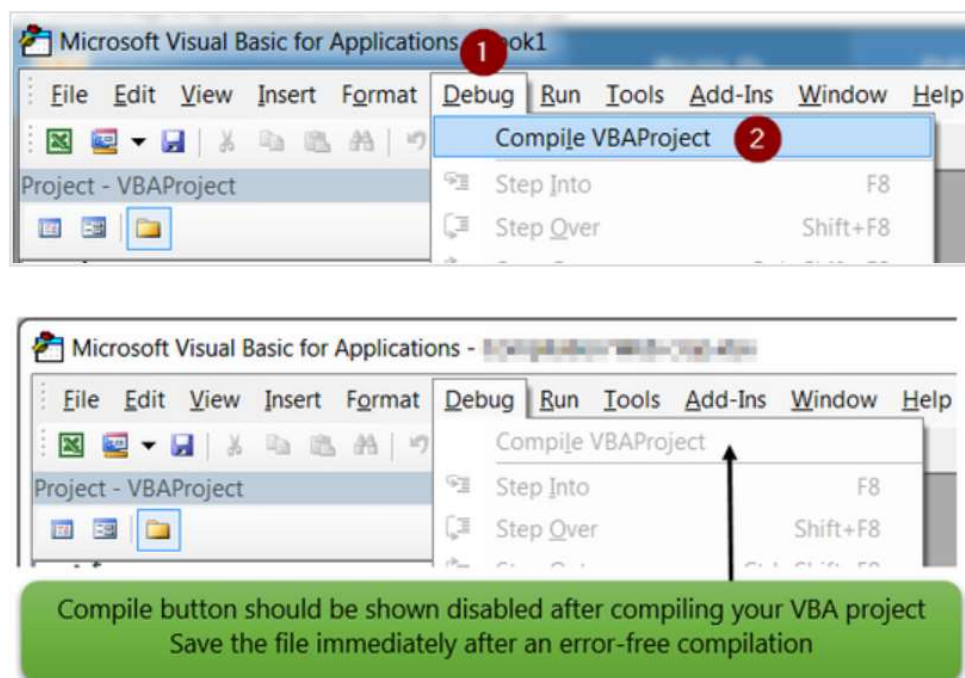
Microsoft Visual Basic for Applications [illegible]ook1 1

File Edit View Insert Format Debug Run Tools Add-Ins Window Help

Compile VBAProject 2

Project - VBAProject

Step Into F8

Step Over Shift+F8

Microsoft Visual Basic for Applications - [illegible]

File Edit View Insert Format Debug Run Tools Add-Ins Window Help

Compile VBAProject

Project - VBAProject

Step Into F8

Step Over Shift+F8

Compile button should be shown disabled after compiling your VBA project
Save the file immediately after an error-free compilation